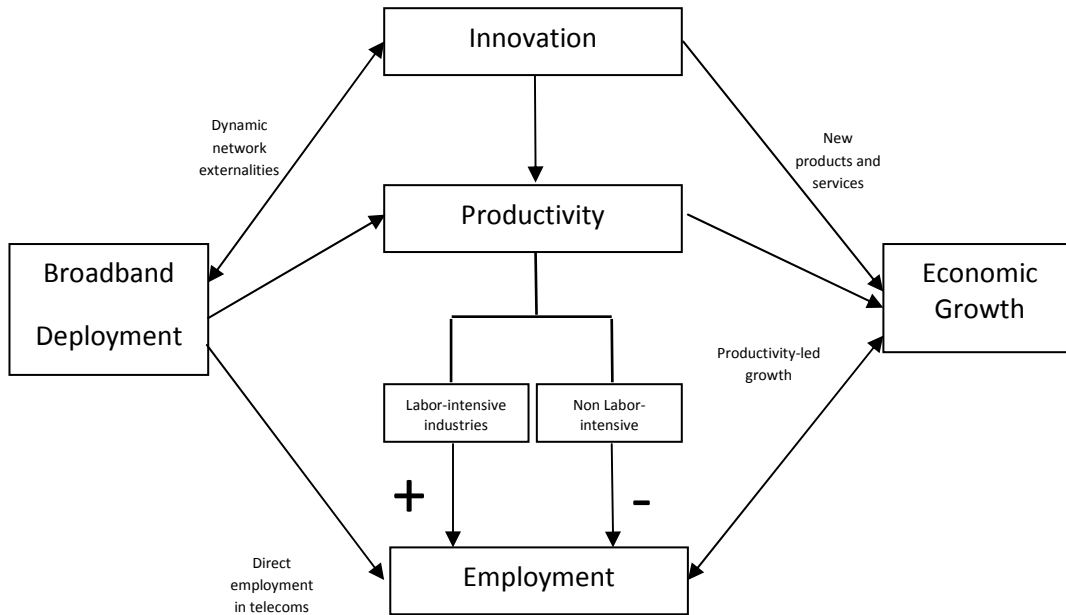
Innovation

Dynamic network externalities

New products and services

Productivity

Broadband Deployment

Economic Growth

Productivity-led growth

Labor-intensive industries

Non Labor-intensive

+

-

Direct employment in telecoms

Employment